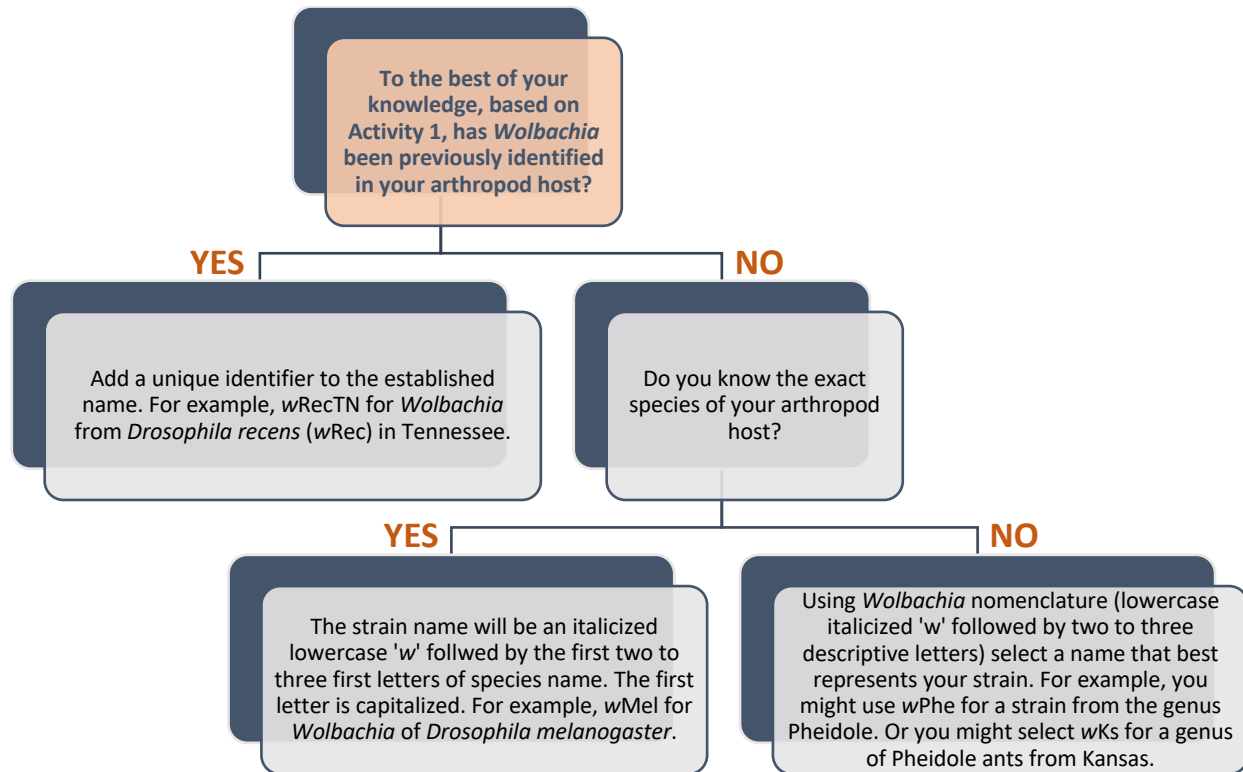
To the best of your knowledge, based on Activity 1, has *Wolbachia* been previously identified in your arthropod host?

YES

NO

Add a unique identifier to the established name. For example, *w*RecTN for *Wolbachia* from *Drosophila recens* (*w*Rec) in Tennessee.

Do you know the exact species of your arthropod host?

YES

NO

The strain name will be an italicized lowercase '*w*' follwed by the first two to three first letters of species name. The first letter is capitalized. For example, *w*Mel for *Wolbachia* of *Drosophila melanogaster*.

Using *Wolbachia* nomenclature (lowercase italicized 'w' followed by two to three descriptive letters) select a name that best represents your strain. For example, you might use *w*Phe for a strain from the genus Pheidole. Or you might select *w*Ks for a genus of Pheidole ants from Kansas.